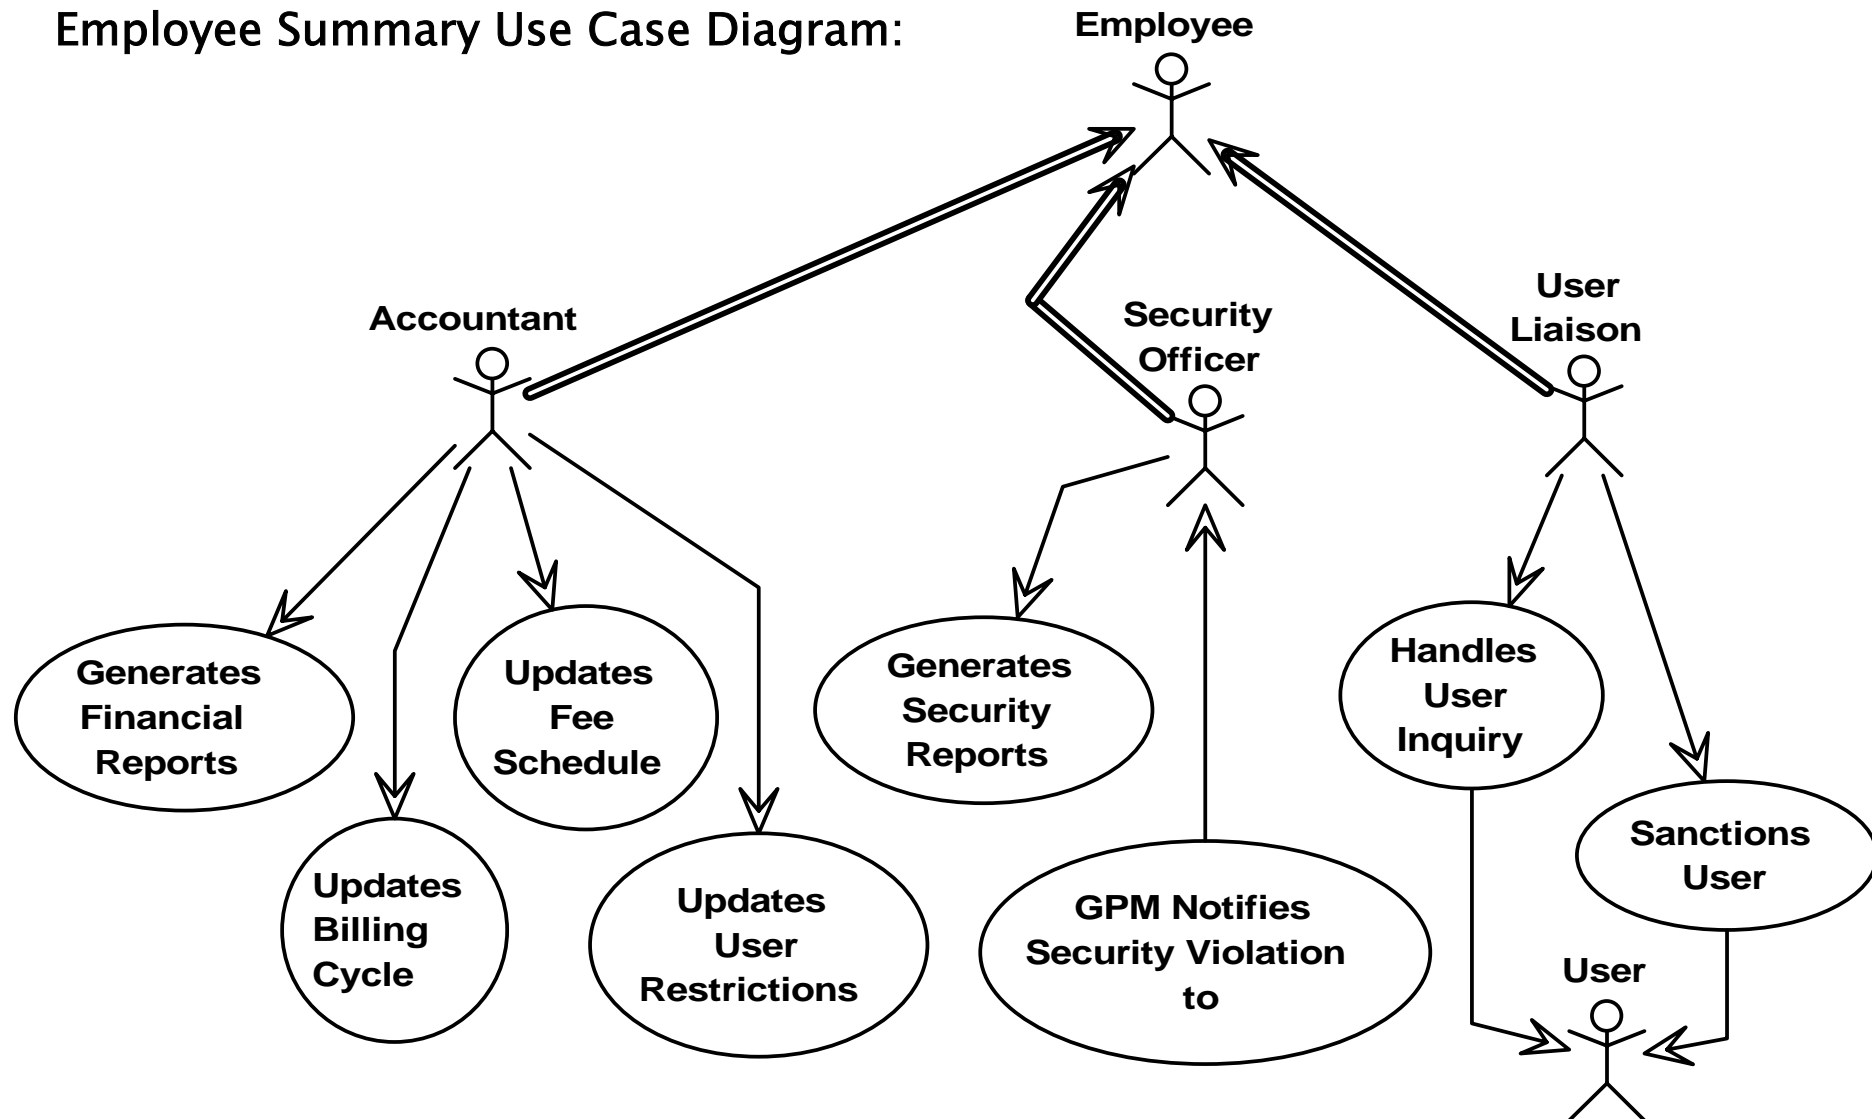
Employee Summary Use Case Diagram:

Employee

Accountant

Security Officer

User Liaison

Generates Financial Reports

Updates Billing Cycle

Updates Fee Schedule

Updates User Restrictions

Generates Security Reports

GPM Notifies Security Violation to

Handles User Inquiry

Sanctions User

User